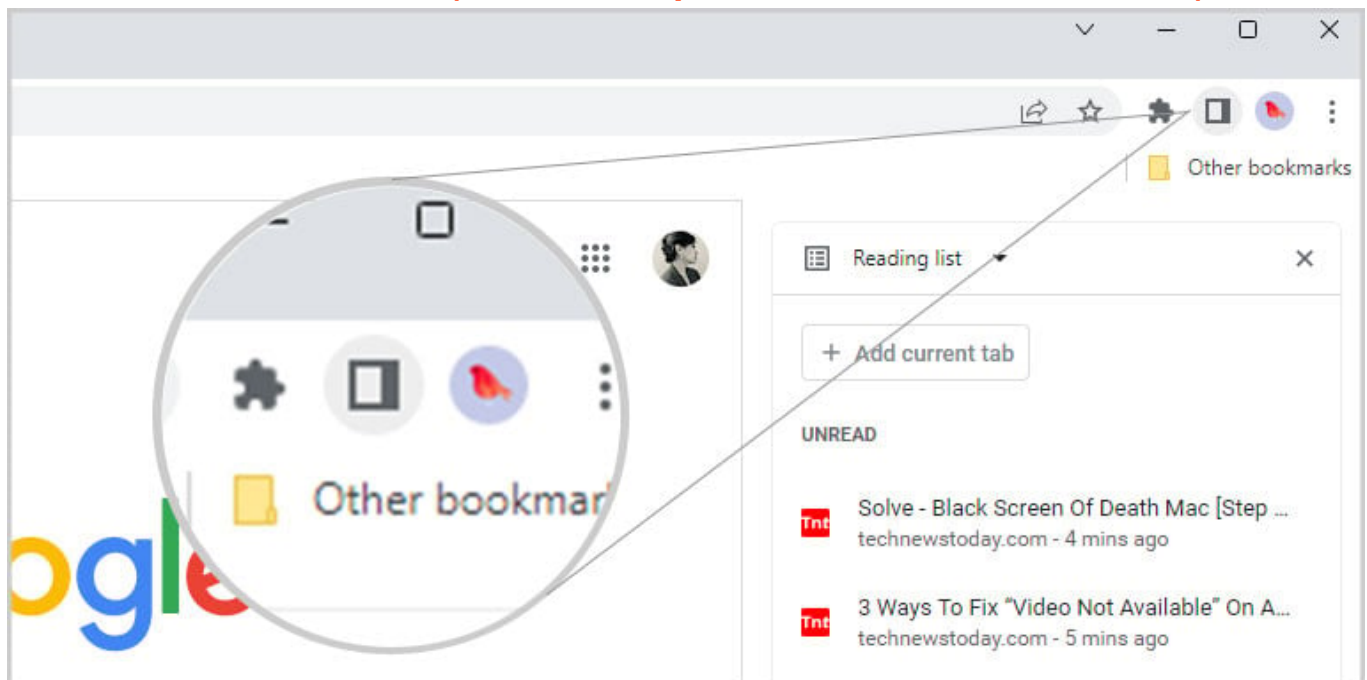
Other bookmarks

Other bookmar

ogle

Reading list

+ Add current tab

UNREAD

Tnt Solve - Black Screen Of Death Mac [Step ...
technewstoday.com - 4 mins ago

Tnt 3 Ways To Fix “Video Not Available” On A...
technewstoday.com - 5 mins ago